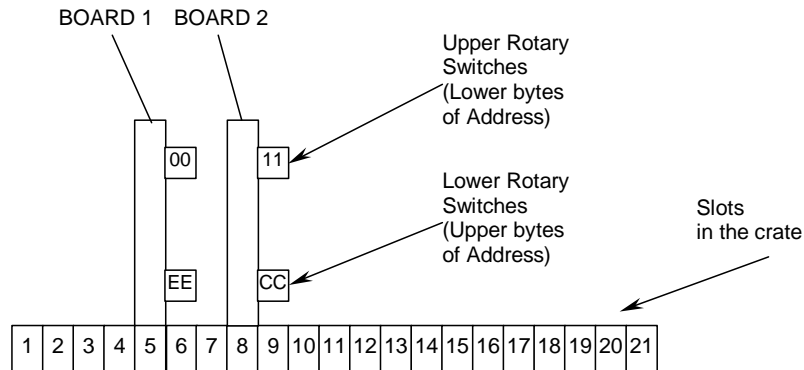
BOARD 1 BOARD 2

Upper Rotary Switches (Lower bytes of Address)

00

11

Lower Rotary Switches (Upper bytes of Address)

Slots in the crate

EE

CC

| 1 | 2 | 3 | 4 | 5 | 6 | 7 | 8 | 9 | 10 | 11 | 12 | 13 | 14 | 15 | 16 | 17 | 18 | 19 | 20 | 21 |
|---|---|---|---|---|---|---|---|---|---|---|---|---|---|---|---|---|---|---|---|---|